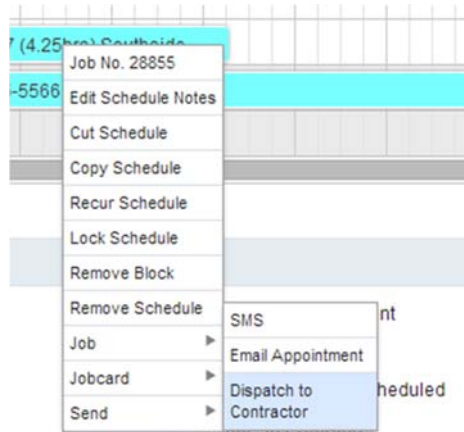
7 (4.25hrs) Southside

-5566

Job No. 28855
Edit Schedule Notes
Cut Schedule
Copy Schedule
Recur Schedule
Lock Schedule
Remove Block
Remove Schedule
Job
Jobcard
Send

SMS
Email Appointment
Dispatch to Contractor

nt

heduled